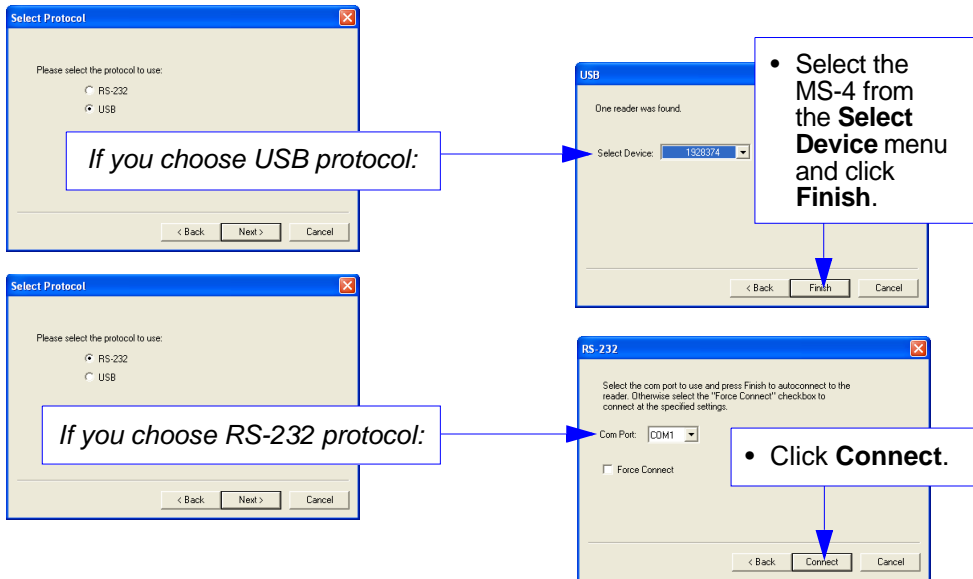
Select Protocol

Please select the protocol to use:

RS-232

USB

If you choose USB protocol:

< Back Next > Cancel

USB

One reader was found.

Select Device: 1928374

• Select the MS-4 from the **Select Device** menu and click **Finish**.

< Back Finish Cancel

Select Protocol

Please select the protocol to use:

RS-232

USB

If you choose RS-232 protocol:

< Back Next > Cancel

RS-232

Select the com port to use and press Finish to autoconnect to the reader. Otherwise select the "Force Connect" checkbox to connect at the specified settings.

Com Port: COM1

Force Connect

• Click **Connect**.

< Back Connect Cancel